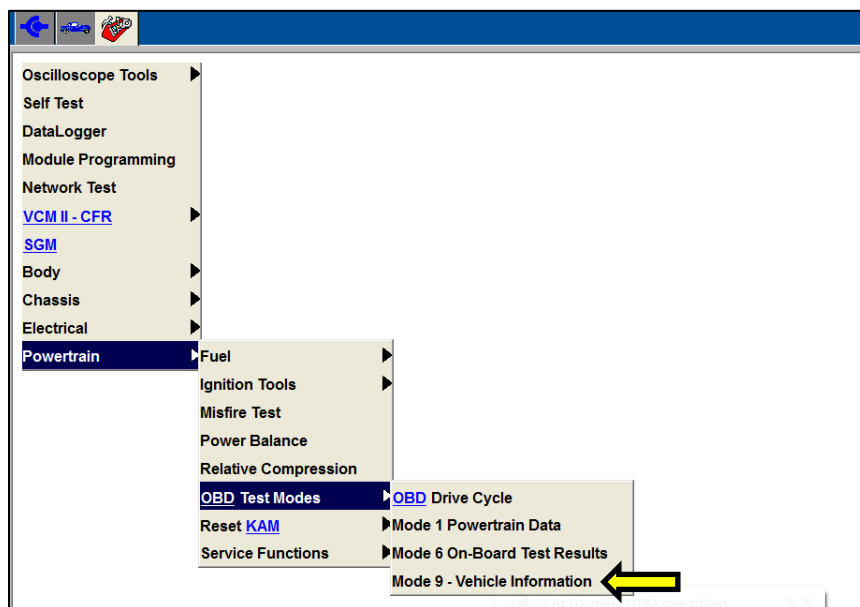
Oscilloscope Tools
Self Test
DataLogger
Module Programming
Network Test
VCM II - CFR
SGM
Body
Chassis
Electrical
Powertrain

Fuel
Ignition Tools
Misfire Test
Power Balance
Relative Compression
OBD Test Modes
Reset KAM
Service Functions

OBD Drive Cycle
Mode 1 Powertrain Data
Mode 6 On-Board Test Results
Mode 9 - Vehicle Information

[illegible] remaining